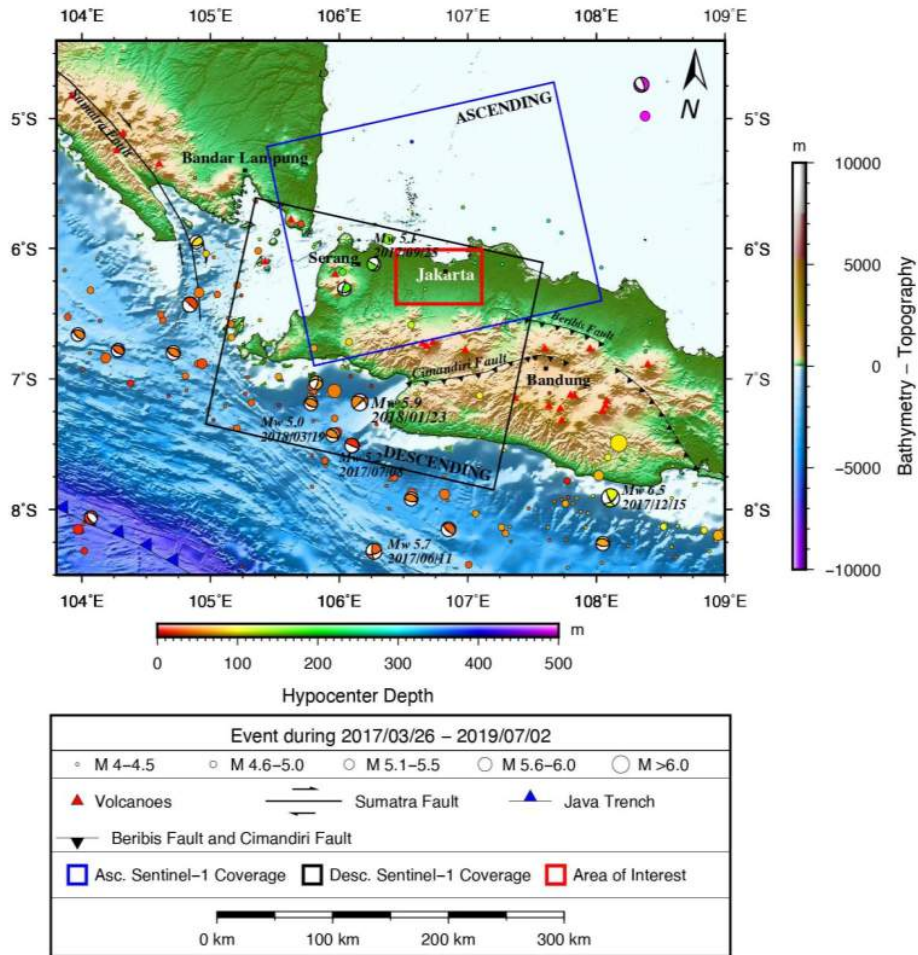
104°E 105°E 106°E 107°E 108°E 109°E

5°S 6°S 7°S 8°S

N

ASCENDING

Sumatra Fault

Bandar Lampung

Mw 5.1 2017/09/25

Serang

Jakarta

Beribis Fault

Cimandiri Fault

Bandung

Mw 5.9 2018/01/23

Mw 5.0 2018/03/19

Mw 5.2 2017/07/08

DESCENDING

Mw 6.5 2017/12/15

Mw 5.7 2017/06/11

m
10000
5000
0
−5000
−10000

Bathymetry – Topography

m
0 100 200 300 400 500

Hypocenter Depth

Event during 2017/03/26 – 2019/07/02

M 4−4.5 M 4.6−5.0 M 5.1−5.5 M 5.6−6.0 M >6.0

Volcanoes Sumatra Fault Java Trench

Beribis Fault and Cimandiri Fault

Asc. Sentinel−1 Coverage Desc. Sentinel−1 Coverage Area of Interest

0 km 100 km 200 km 300 km